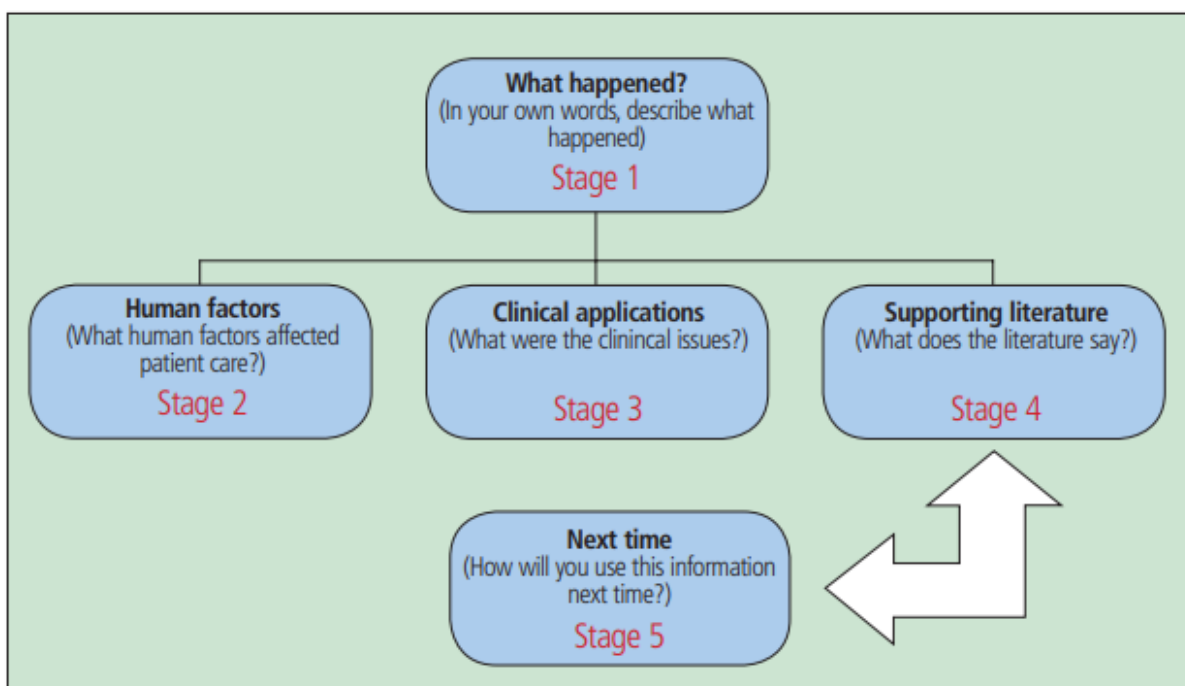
What happened?
(In your own words, describe what happened)
Stage 1

Human factors
(What human factors affected patient care?)
Stage 2

Clinical applications
(What were the clinincal issues?)
Stage 3

Supporting literature
(What does the literature say?)
Stage 4

Next time
(How will you use this information next time?)
Stage 5